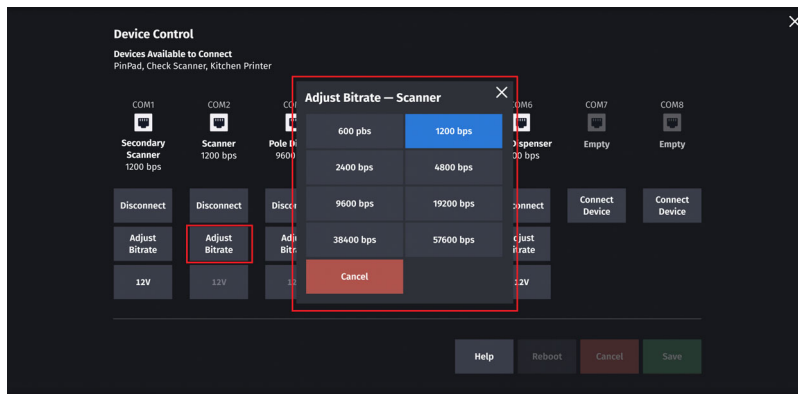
Device Control

Devices Available to Connect
PinPad, Check Scanner, Kitchen Printer

COM1
Secondary Scanner
1200 bps

COM2
Scanner
1200 bps

CO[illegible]
Pole D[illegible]
960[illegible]

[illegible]OM6
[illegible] Dispenser
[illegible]00 bps

COM7
Empty

COM8
Empty

Disconnect
Disconnect
Disco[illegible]
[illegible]onnect
Connect Device
Connect Device

Adjust Bitrate
Adjust Bitrate
Adj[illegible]
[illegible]just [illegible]itrate

12V
12V
12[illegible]
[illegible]2V

Adjust Bitrate — Scanner

600 pbs
1200 bps
2400 bps
4800 bps
9600 bps
19200 bps
38400 bps
57600 bps
Cancel

Help
Reboot
Cancel
Save